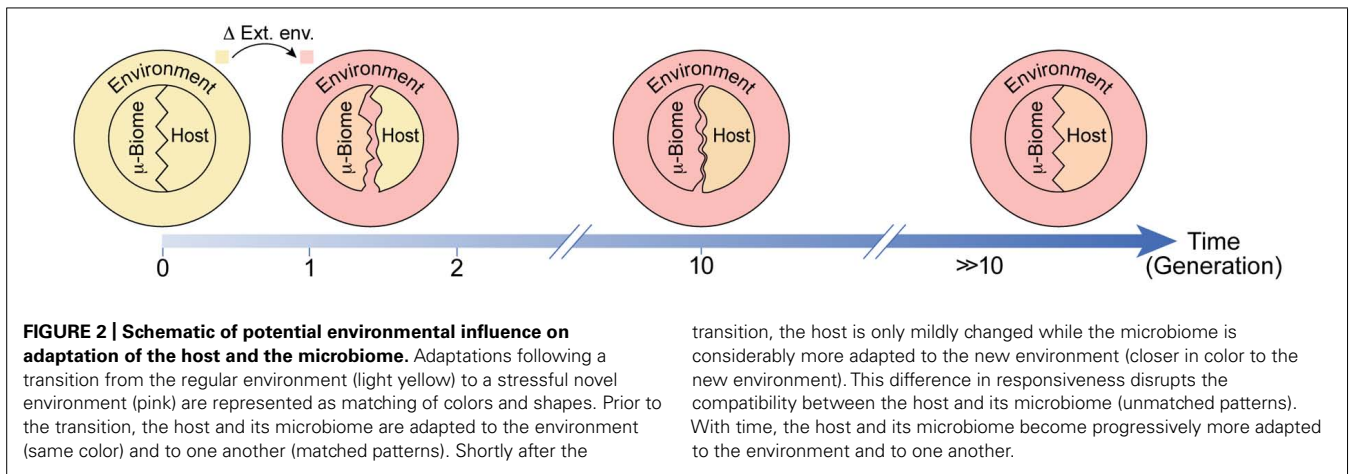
Δ Ext. env.

Environment
μ-Biome
Host

Environment
μ-Biome
Host

Environment
μ-Biome
Host

Environment
μ-Biome
Host

0 1 2 10 ≫10 Time (Generation)

**FIGURE 2 | Schematic of potential environmental influence on adaptation of the host and the microbiome.** Adaptations following a transition from the regular environment (light yellow) to a stressful novel environment (pink) are represented as matching of colors and shapes. Prior to the transition, the host and its microbiome are adapted to the environment (same color) and to one another (matched patterns). Shortly after the transition, the host is only mildly changed while the microbiome is considerably more adapted to the new environment (closer in color to the new environment). This difference in responsiveness disrupts the compatibility between the host and its microbiome (unmatched patterns). With time, the host and its microbiome become progressively more adapted to the environment and to one another.